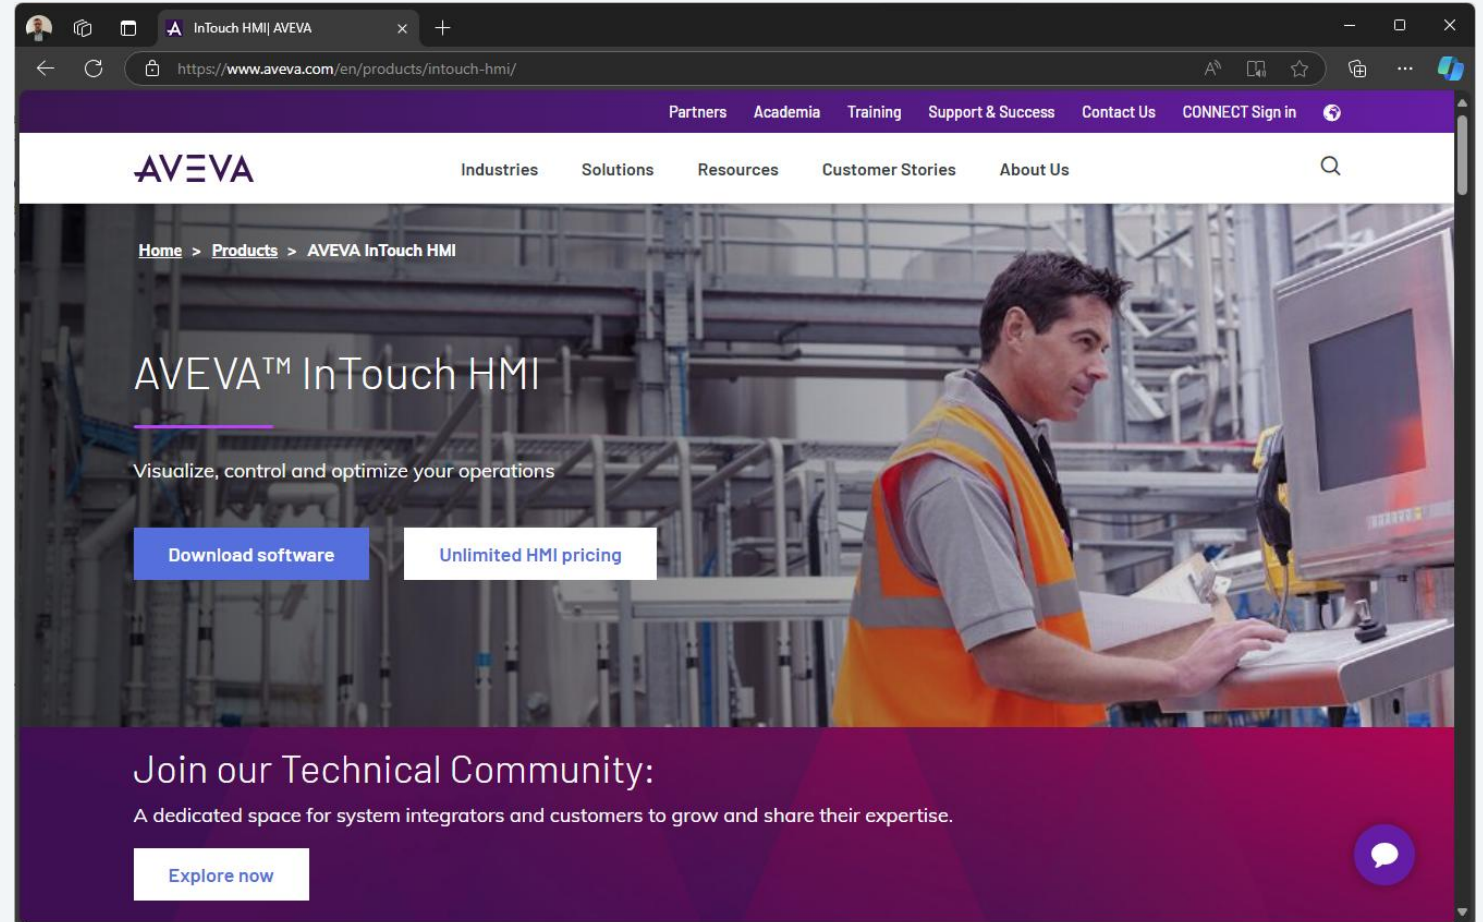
InTouch HMI| AVEVA

https://www.aveva.com/en/products/intouch-hmi/

Partners Academia Training Support & Success Contact Us CONNECT Sign in

AVEVA

Industries Solutions Resources Customer Stories About Us

Home > Products > AVEVA InTouch HMI

AVEVA™ InTouch HMI

Visualize, control and optimize your operations

Download software

Unlimited HMI pricing

Join our Technical Community:

A dedicated space for system integrators and customers to grow and share their expertise.

Explore now